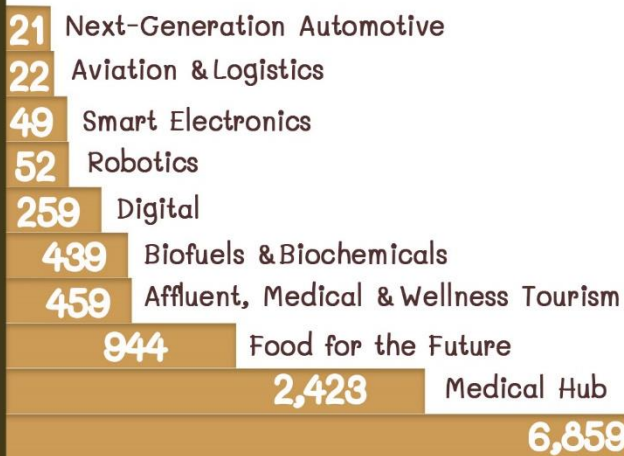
21 Next-Generation Automotive
22 Aviation & Logistics
49 Smart Electronics
52 Robotics
259 Digital
439 Biofuels & Biochemicals
459 Affluent, Medical & Wellness Tourism
944 Food for the Future
2,423 Medical Hub
6,859